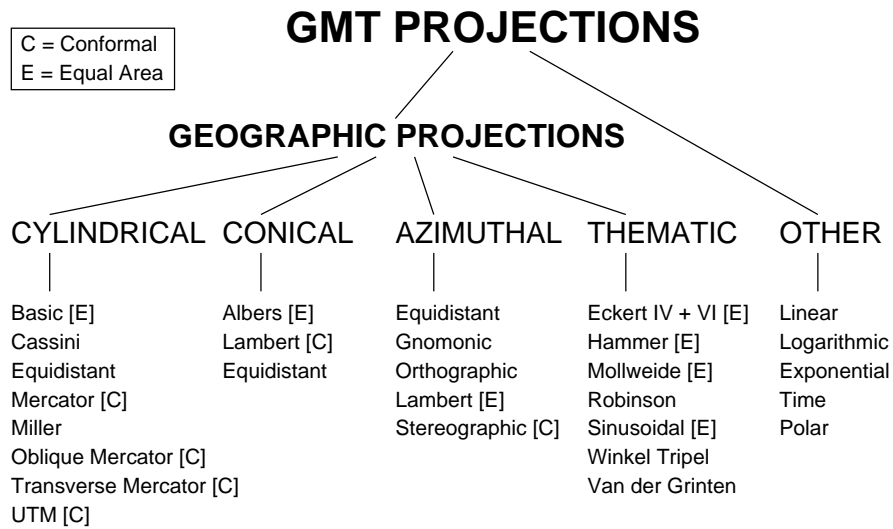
C = Conformal
E = Equal Area

GMT PROJECTIONS

GEOGRAPHIC PROJECTIONS

CYLINDRICAL

Basic [E]
Cassini
Equidistant
Mercator [C]
Miller
Oblique Mercator [C]
Transverse Mercator [C]
UTM [C]

CONICAL

Albers [E]
Lambert [C]
Equidistant

AZIMUTHAL

Equidistant
Gnomonic
Orthographic
Lambert [E]
Stereographic [C]

THEMATIC

Eckert IV + VI [E]
Hammer [E]
Mollweide [E]
Robinson
Sinusoidal [E]
Winkel Tripel
Van der Grinten

OTHER

Linear
Logarithmic
Exponential
Time
Polar